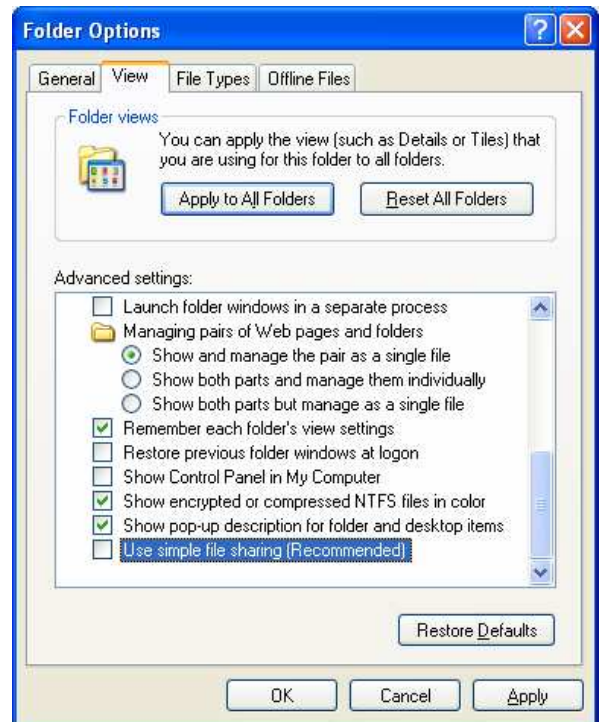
Folder Options

General | View | File Types | Offline Files

Folder views

You can apply the view (such as Details or Tiles) that you are using for this folder to all folders.

Apply to All Folders | Reset All Folders

Advanced settings:

Launch folder windows in a separate process
Managing pairs of Web pages and folders
Show and manage the pair as a single file
Show both parts and manage them individually
Show both parts but manage as a single file
Remember each folder's view settings
Restore previous folder windows at logon
Show Control Panel in My Computer
Show encrypted or compressed NTFS files in color
Show pop-up description for folder and desktop items
Use simple file sharing (Recommended)

Restore Defaults

OK | Cancel | Apply